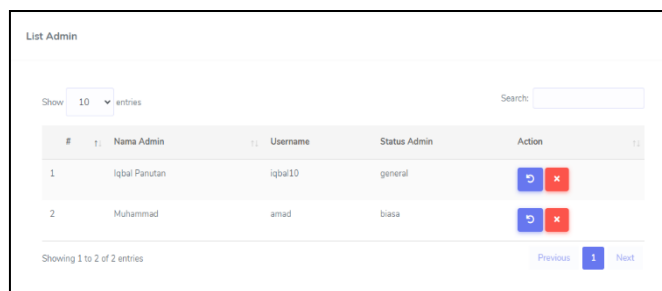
List Admin

Show 10 entries

Search:

| # | Nama Admin | Username | Status Admin | Action |
|---|---|---|---|---|
| 1 | Iqbal Panutan | iqbal10 | general | |
| 2 | Muhammad | amad | biasa | |

Showing 1 to 2 of 2 entries

Previous 1 Next